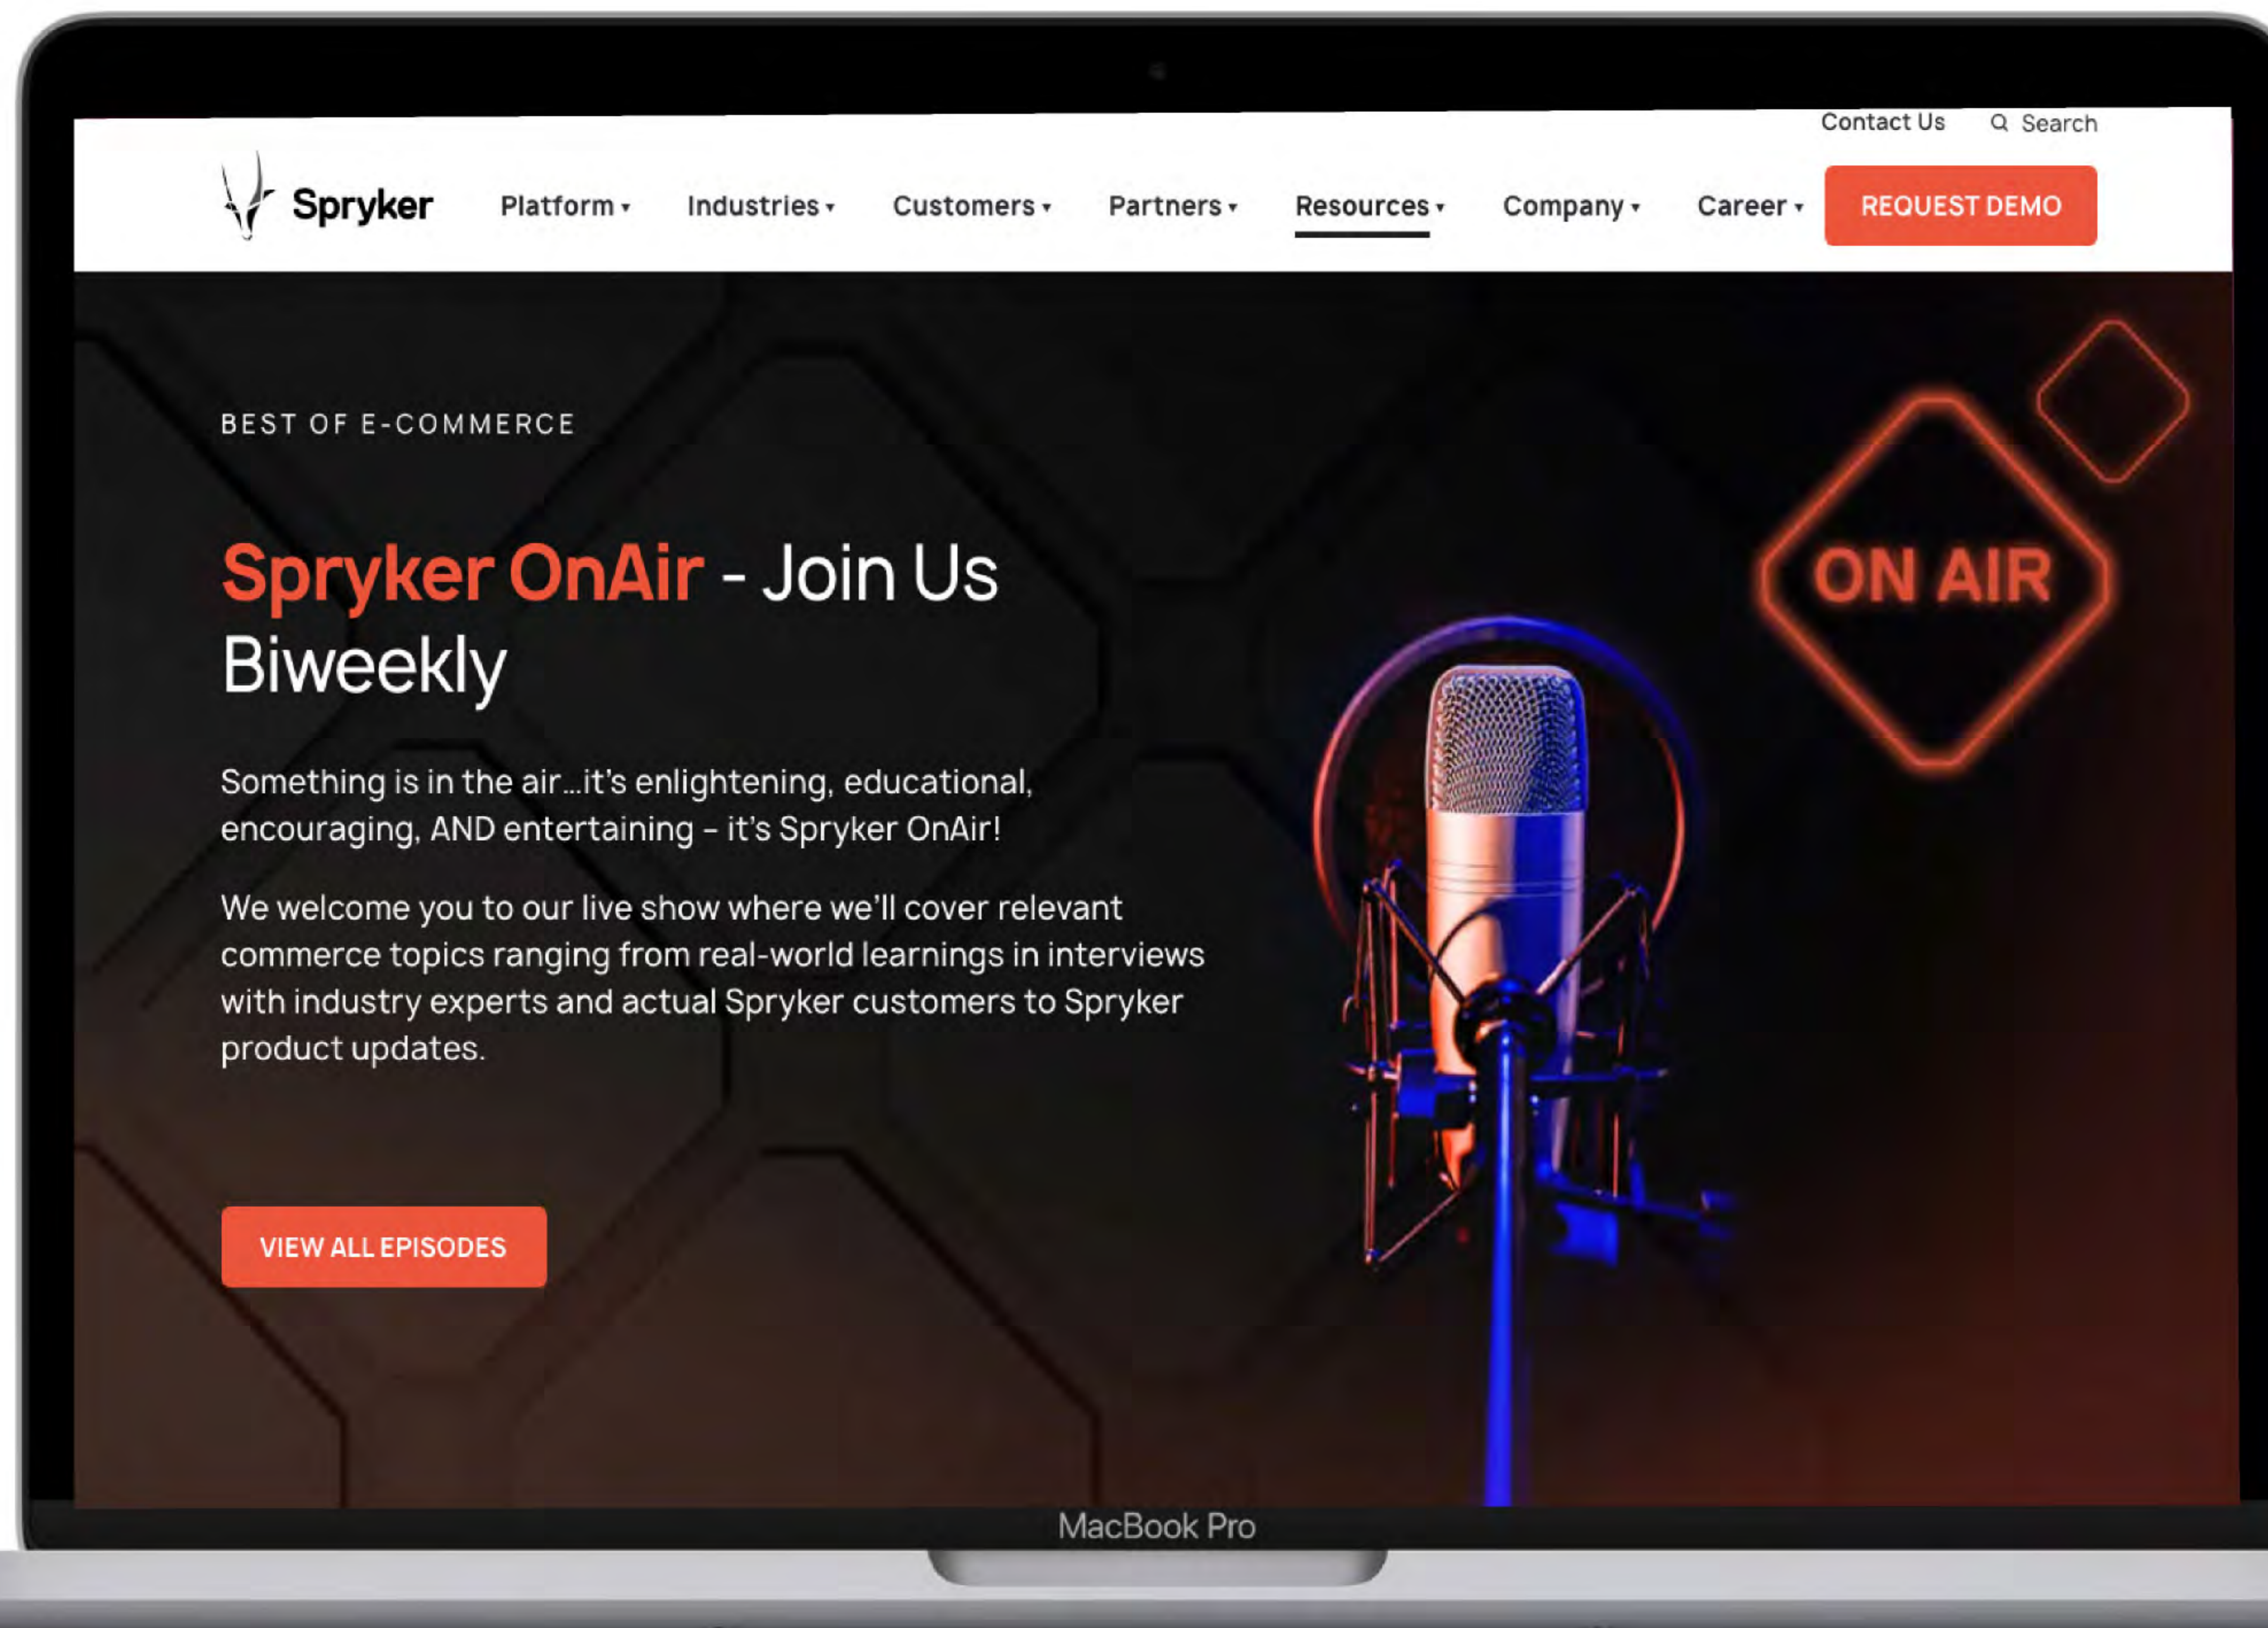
Contact Us Search

Spryker Platform Industries Customers Partners Resources Company Career REQUEST DEMO

BEST OF E-COMMERCE

Spryker OnAir - Join Us Biweekly

Something is in the air...it's enlightening, educational, encouraging, AND entertaining – it's Spryker OnAir!

We welcome you to our live show where we'll cover relevant commerce topics ranging from real-world learnings in interviews with industry experts and actual Spryker customers to Spryker product updates.

VIEW ALL EPISODES

ON AIR

MacBook Pro